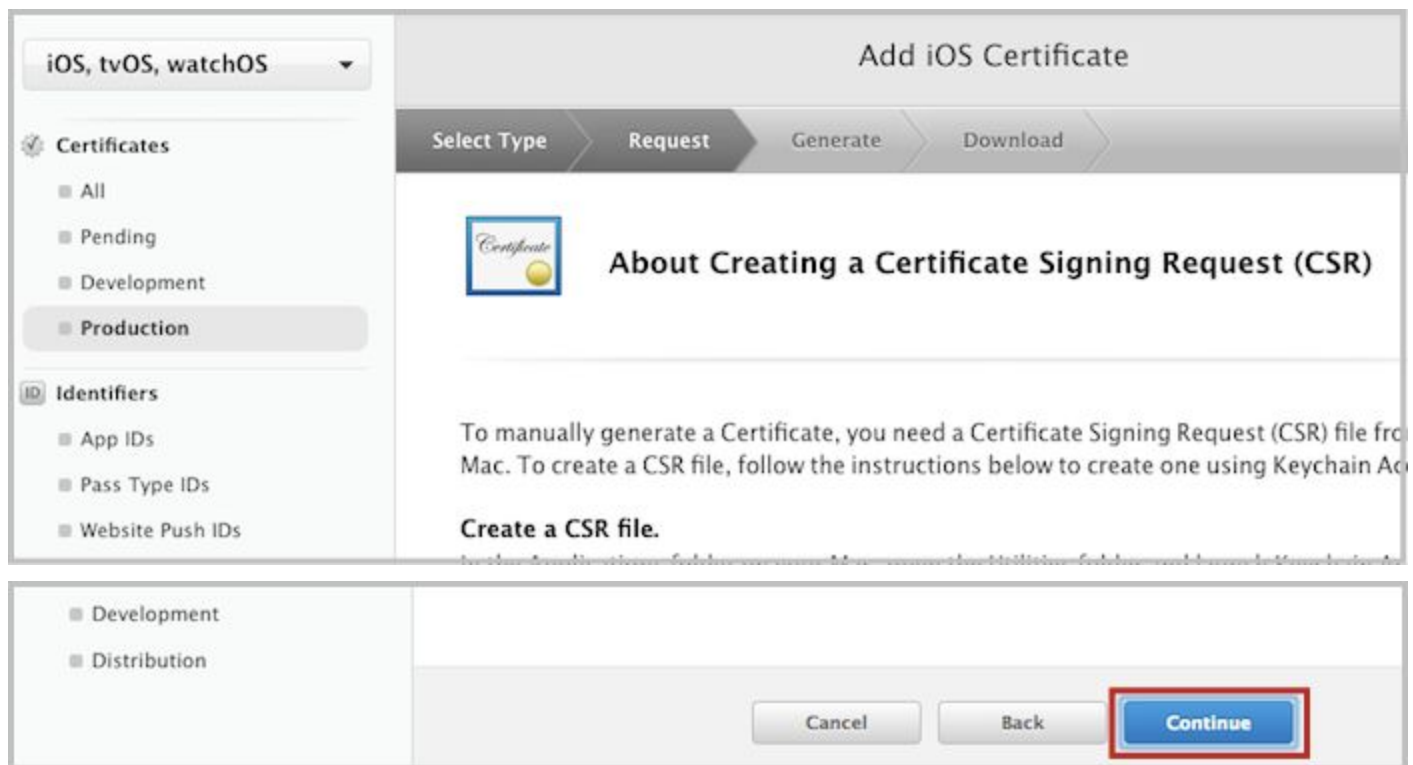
iOS, tvOS, watchOS

Certificates

All

Pending

Development

Production

ID Identifiers

App IDs

Pass Type IDs

Website Push IDs

Add iOS Certificate

Select Type

Request

Generate

Download

Certificate

About Creating a Certificate Signing Request (CSR)

To manually generate a Certificate, you need a Certificate Signing Request (CSR) file fr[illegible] Mac. To create a CSR file, follow the instructions below to create one using Keychain A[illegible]

Create a CSR file.

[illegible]

Development

Distribution

Cancel

Back

Continue